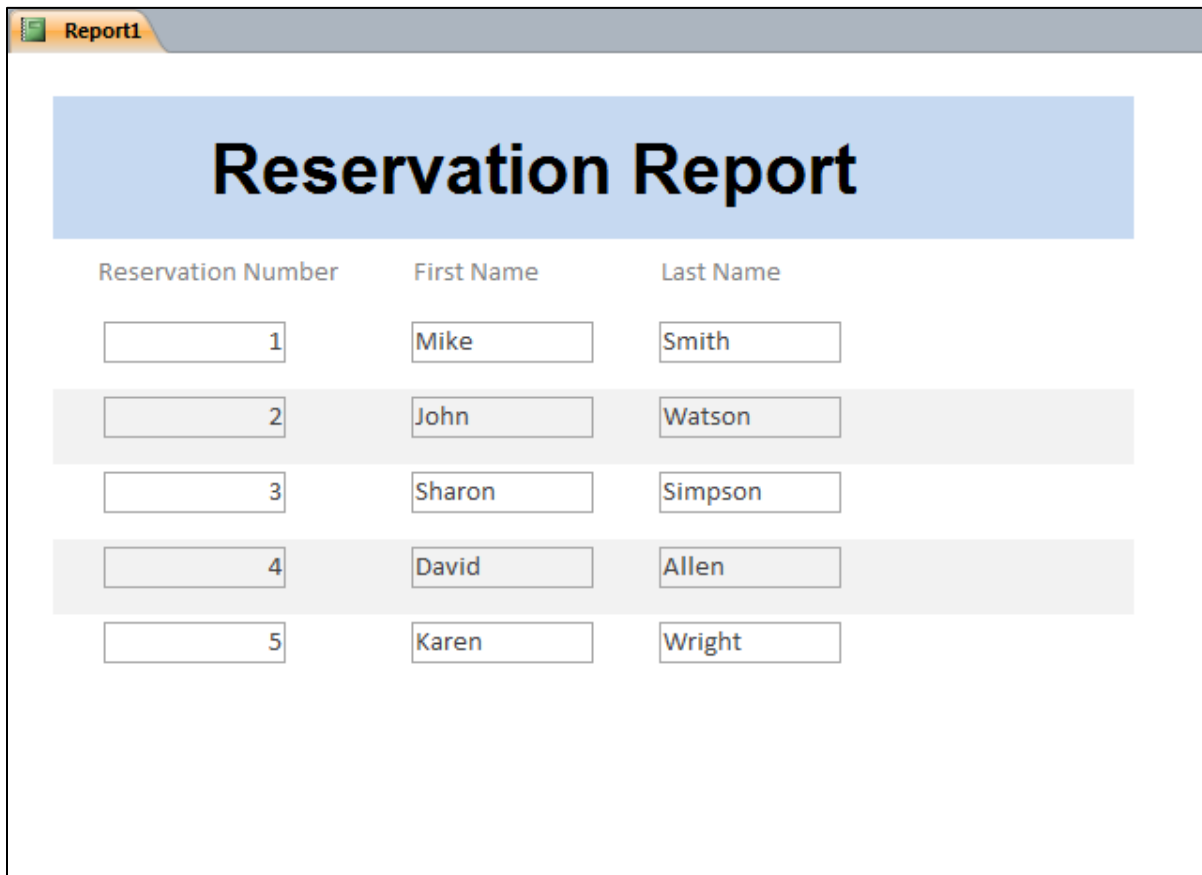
Report1

Reservation Report

| Reservation Number | First Name | Last Name |
|---|---|---|
| 1 | Mike | Smith |
| 2 | John | Watson |
| 3 | Sharon | Simpson |
| 4 | David | Allen |
| 5 | Karen | Wright |